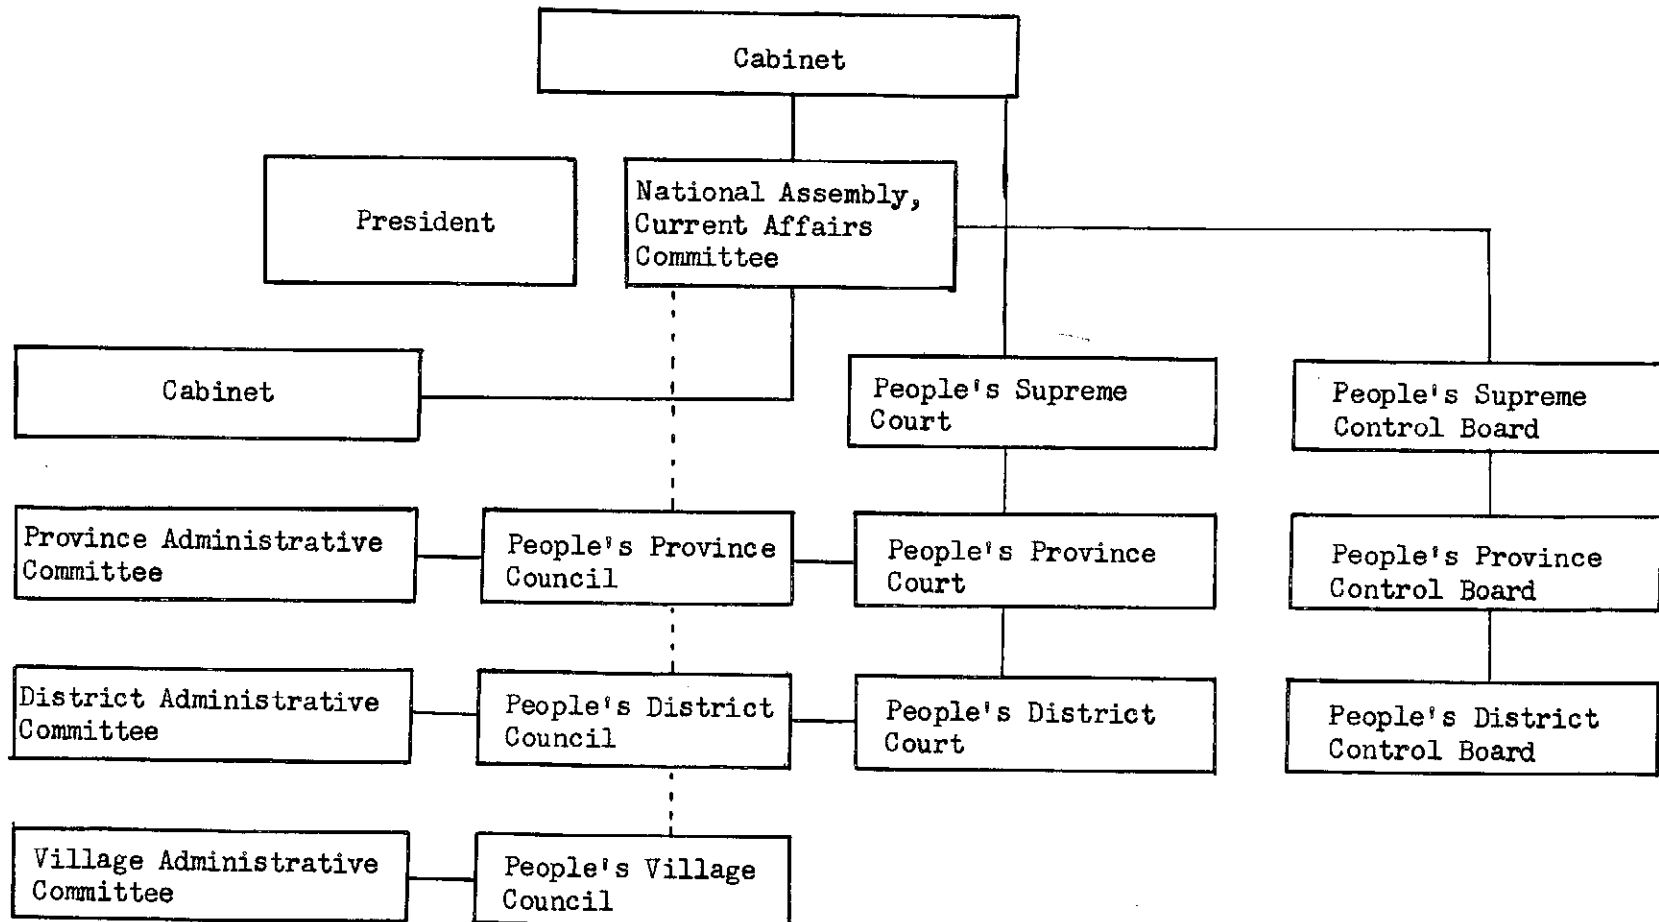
Cabinet

President

National Assembly, Current Affairs Committee

Cabinet

People's Supreme Court

People's Supreme Control Board

Province Administrative Committee

People's Province Council

People's Province Court

People's Province Control Board

District Administrative Committee

People's District Council

People's District Court

People's District Control Board

Village Administrative Committee

People's Village Council